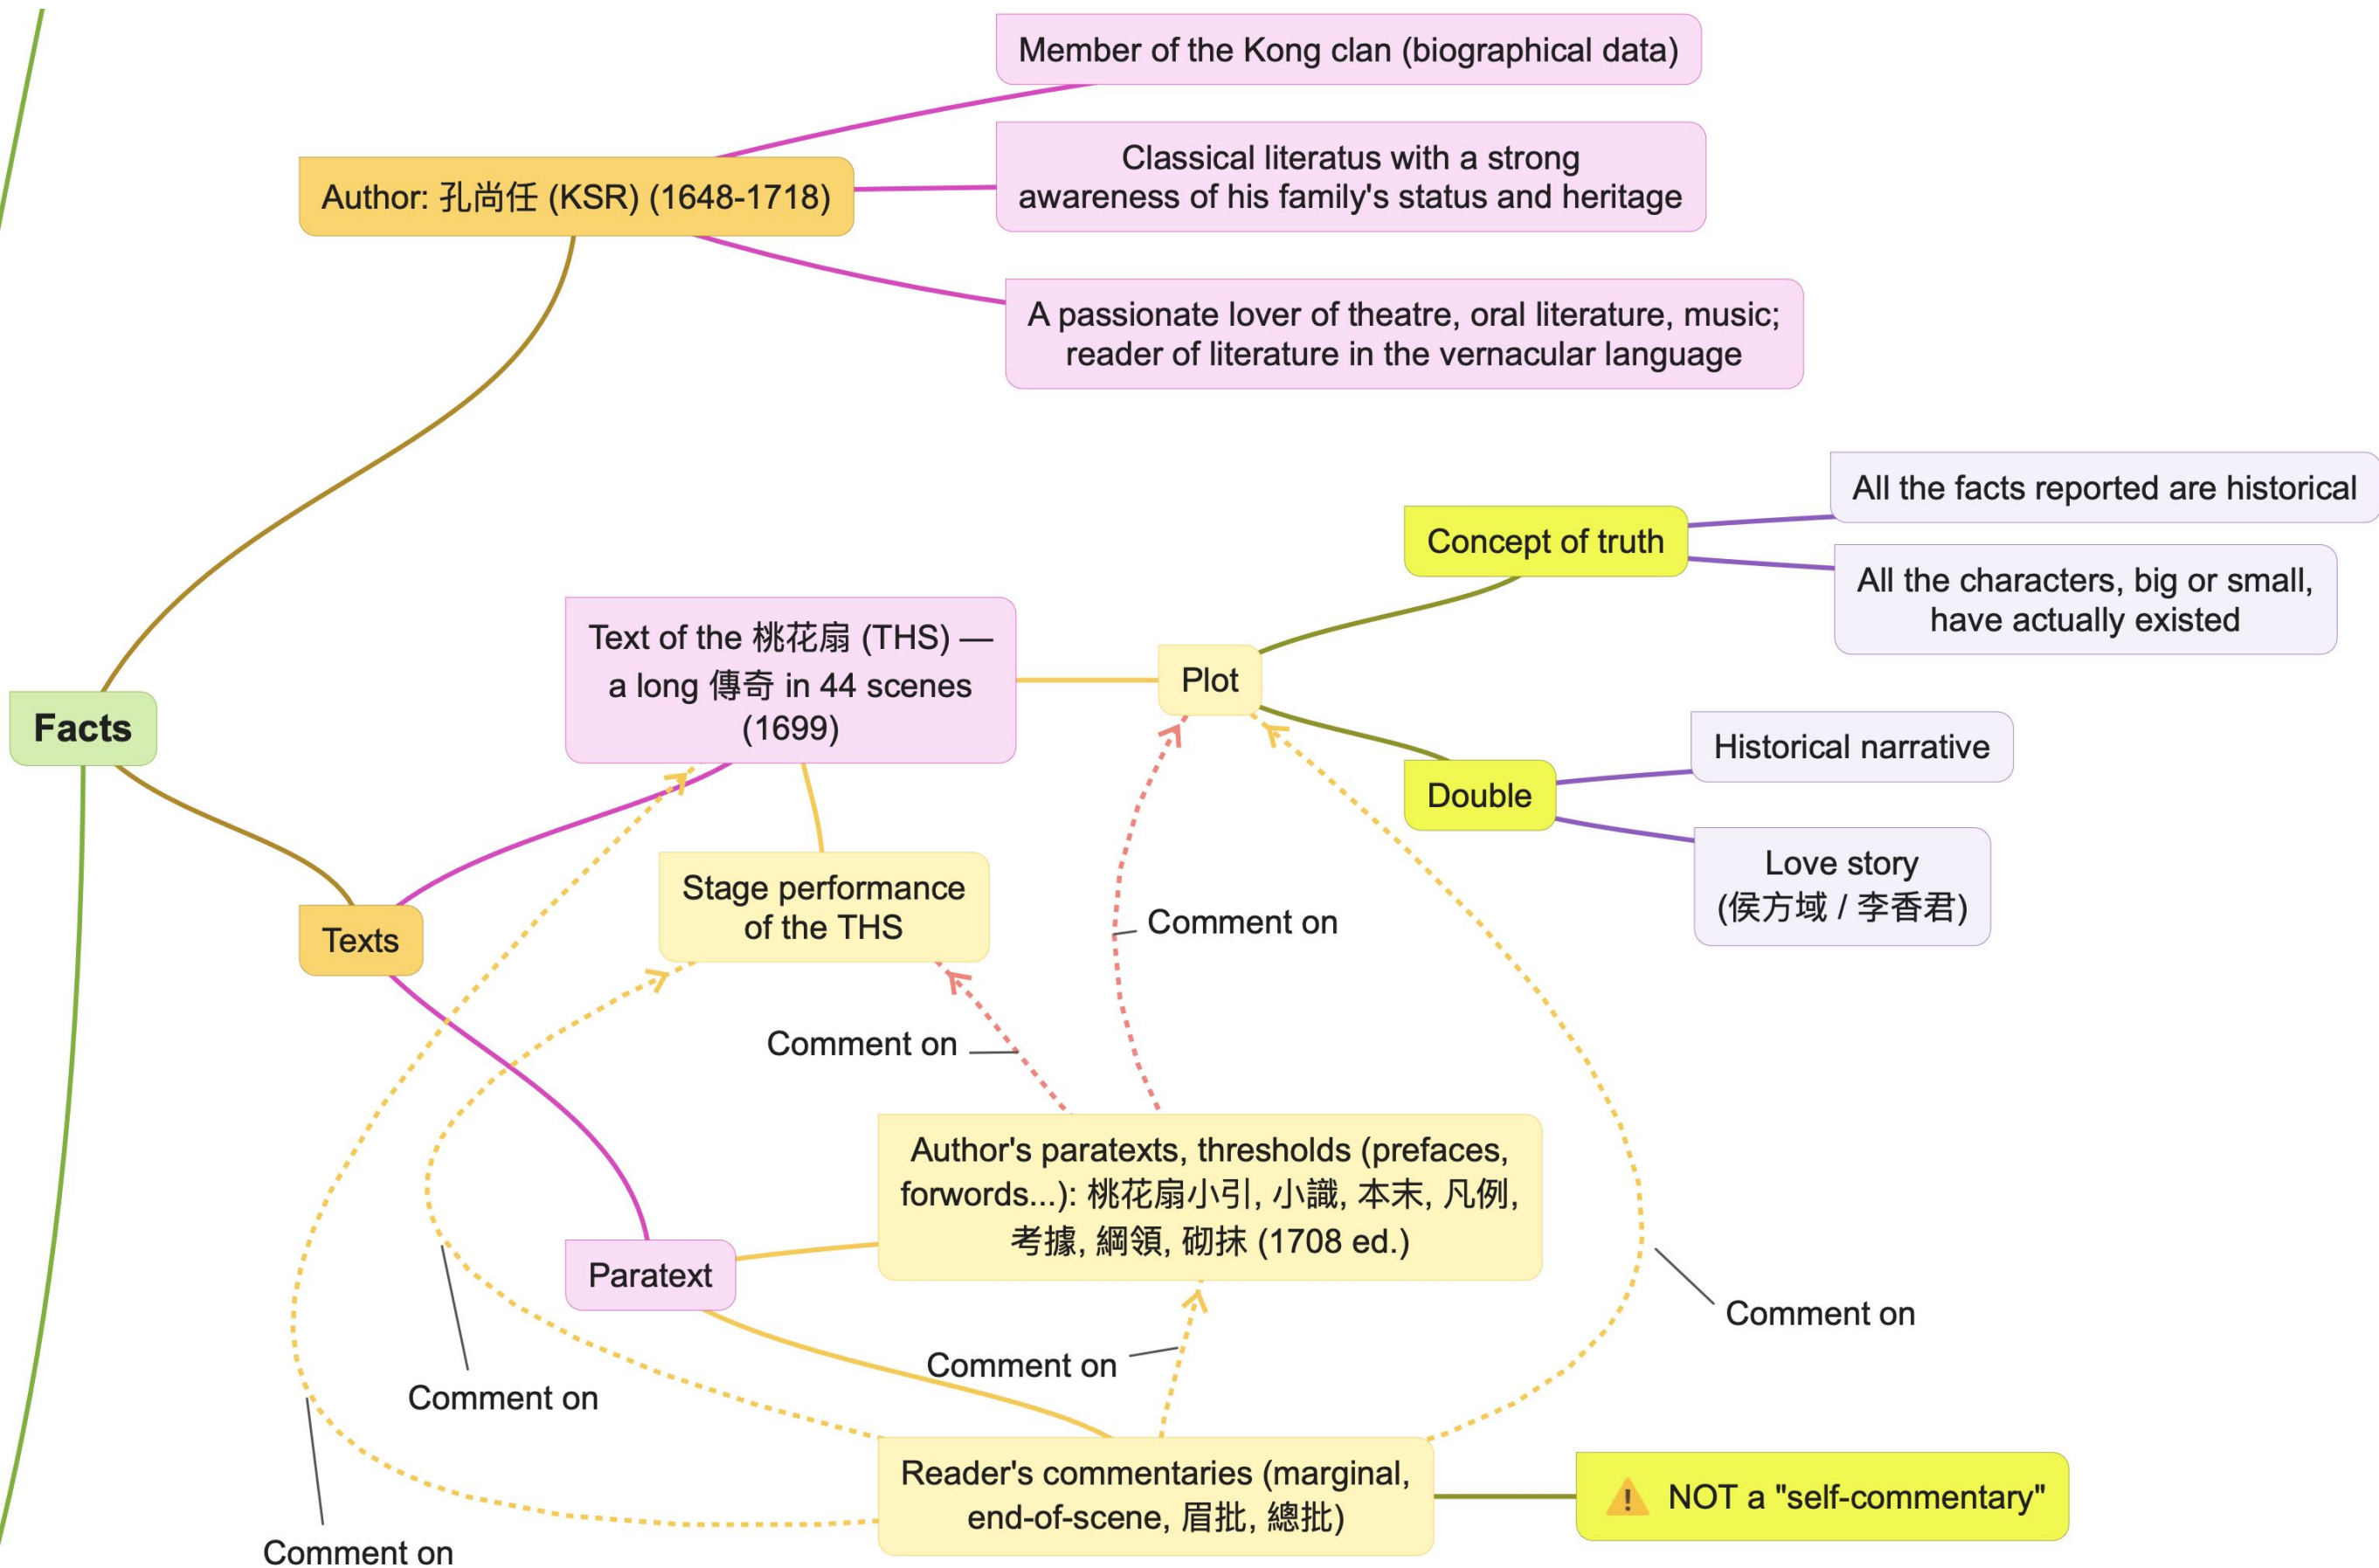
Member of the Kong clan (biographical data)

Author: 孔尚任 (KSR) (1648-1718)

Classical literatus with a strong awareness of his family's status and heritage

A passionate lover of theatre, oral literature, music; reader of literature in the vernacular language

All the facts reported are historical

Concept of truth

All the characters, big or small, have actually existed

Text of the 桃花扇 (THS) — a long 傳奇 in 44 scenes (1699)

Plot

Facts

Historical narrative

Double

Love story (侯方域 / 李香君)

Stage performance of the THS

Texts

Comment on

Comment on

Author's paratexts, thresholds (prefaces, forwords...): 桃花扇小引, 小識, 本末, 凡例, 考據, 綱領, 砌抹 (1708 ed.)

Paratext

Comment on

Comment on

Comment on

Reader's commentaries (marginal, end-of-scene, 眉批, 總批)

NOT a "self-commentary"

Comment on